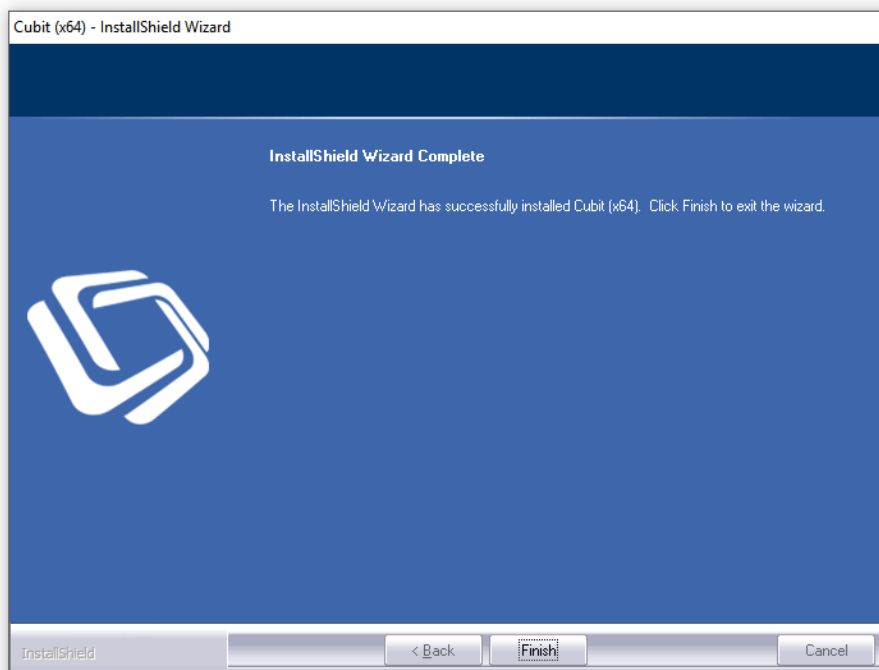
Cubit (x64) - InstallShield Wizard

InstallShield Wizard Complete

The InstallShield Wizard has successfully installed Cubit (x64). Click Finish to exit the wizard.

InstallShield

< Back

Finish

Cancel